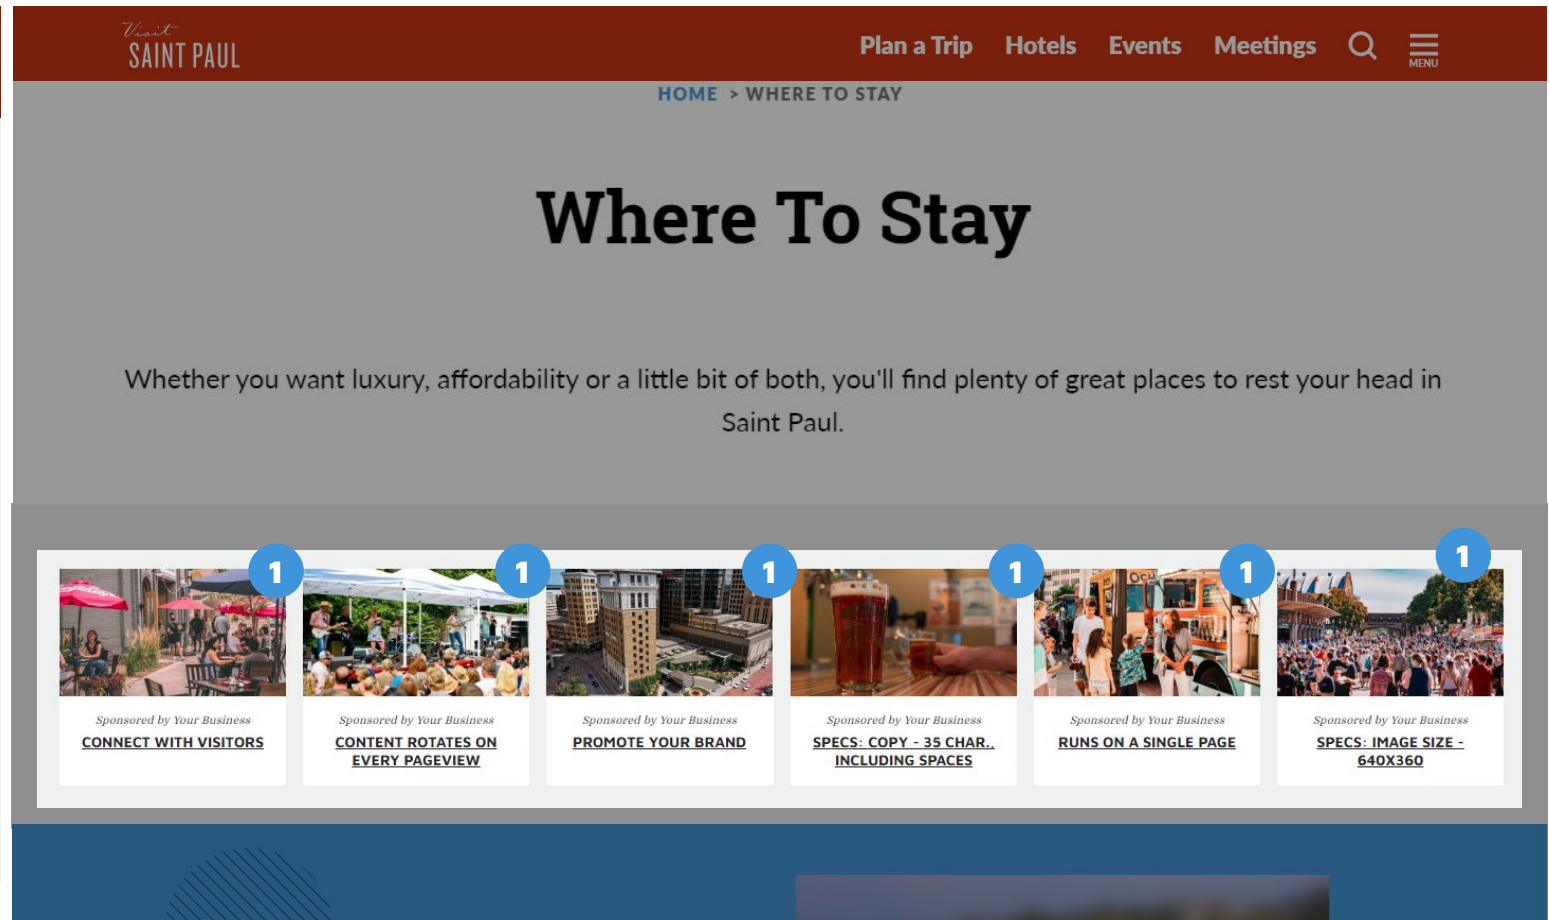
Visit SAINT PAUL

Plan a Trip Hotels Events Meetings MENU

HOME > WHERE TO STAY

Where To Stay

Whether you want luxury, affordability or a little bit of both, you'll find plenty of great places to rest your head in Saint Paul.

1

Sponsored by Your Business
CONNECT WITH VISITORS

1

Sponsored by Your Business
CONTENT ROTATES ON EVERY PAGEVIEW

1

Sponsored by Your Business
PROMOTE YOUR BRAND

1

Sponsored by Your Business
SPECS: COPY - 35 CHAR., INCLUDING SPACES

1

Sponsored by Your Business
RUNS ON A SINGLE PAGE

1

Sponsored by Your Business
SPECS: IMAGE SIZE - 640X360